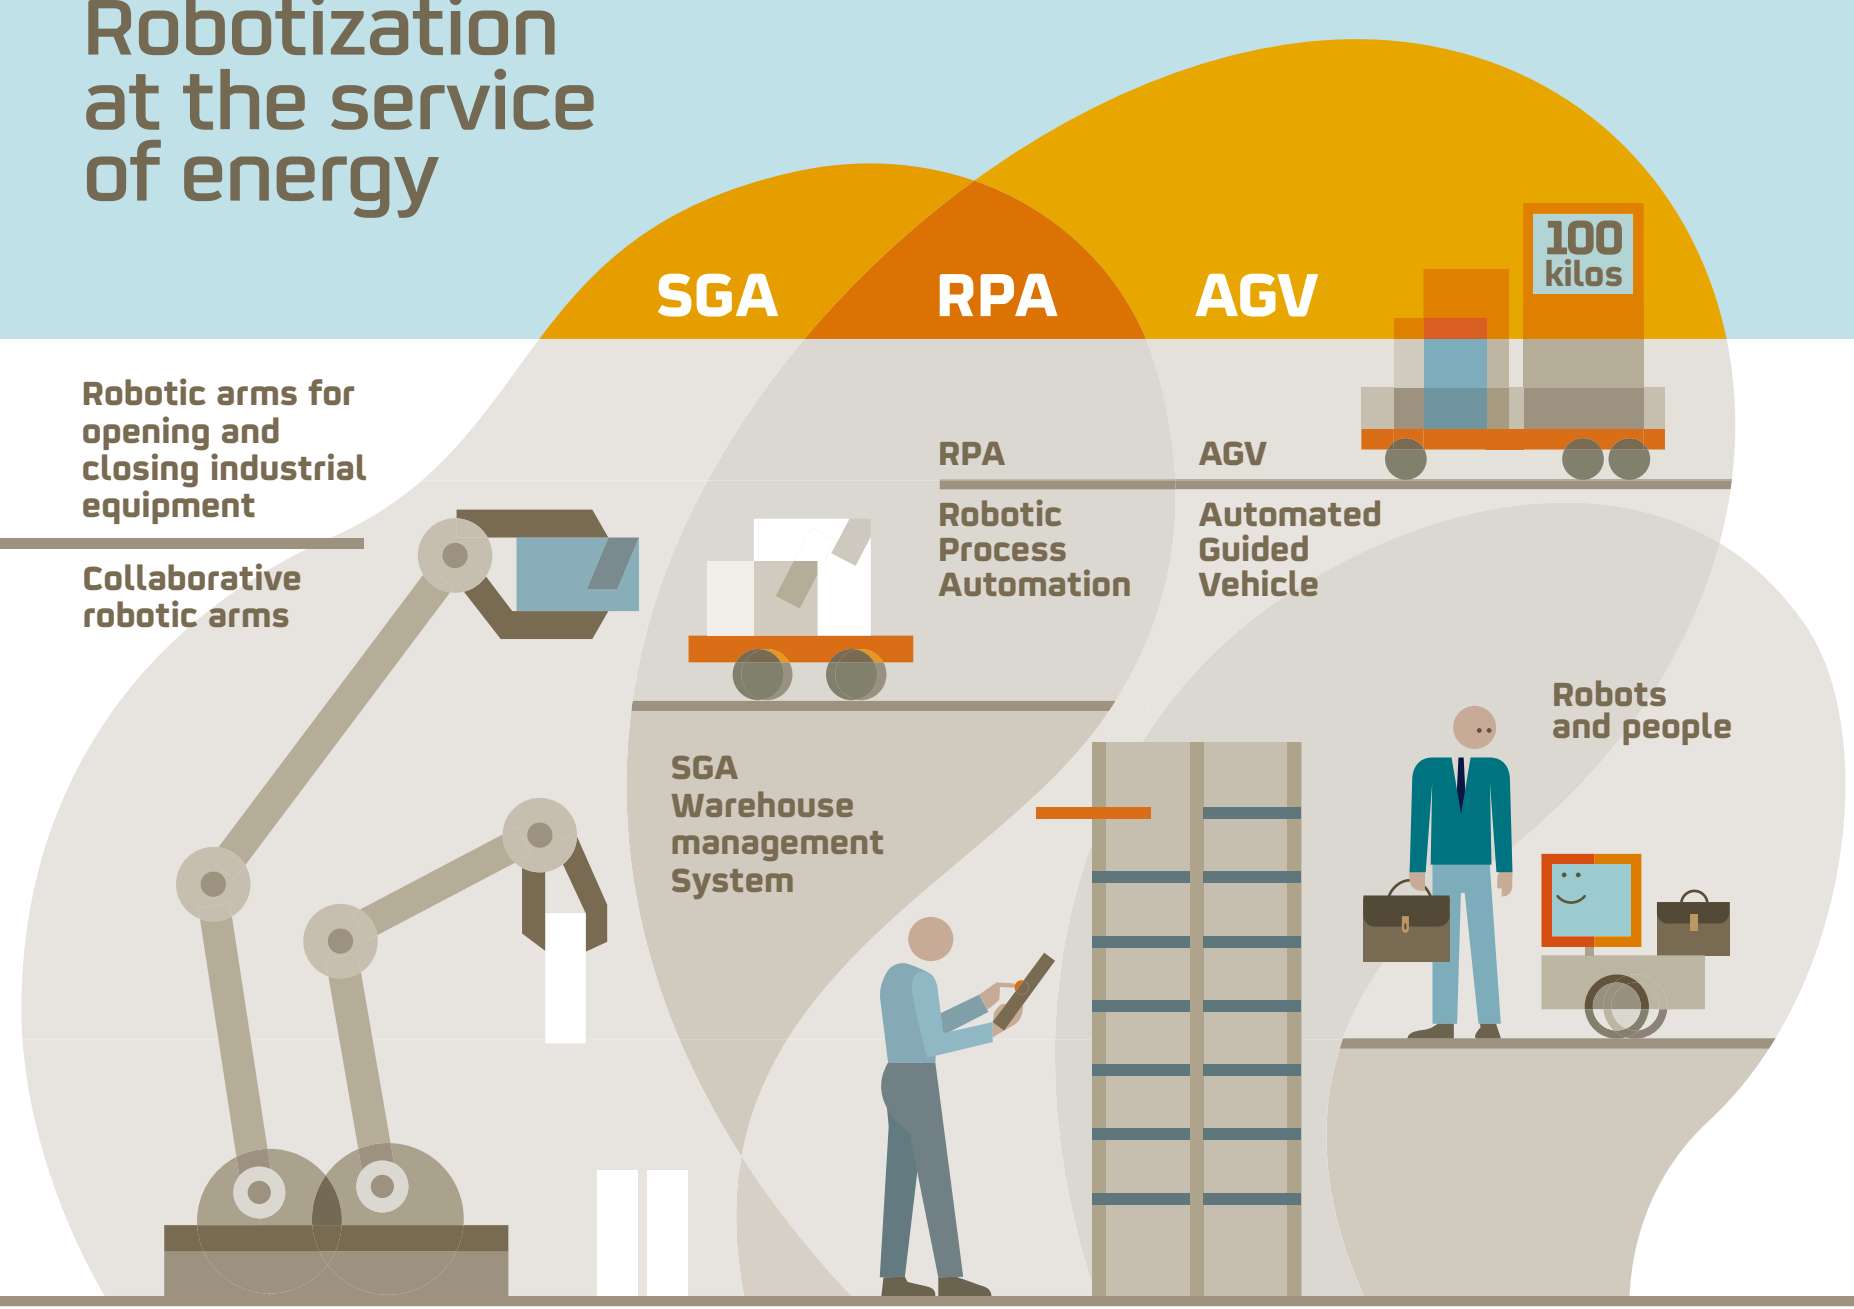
Robotization at the service of energy

SGA

RPA

AGV

100 kilos

Robotic arms for opening and closing industrial equipment

Collaborative robotic arms

RPA

Robotic Process Automation

AGV

Automated Guided Vehicle

SGA Warehouse management System

Robots and people